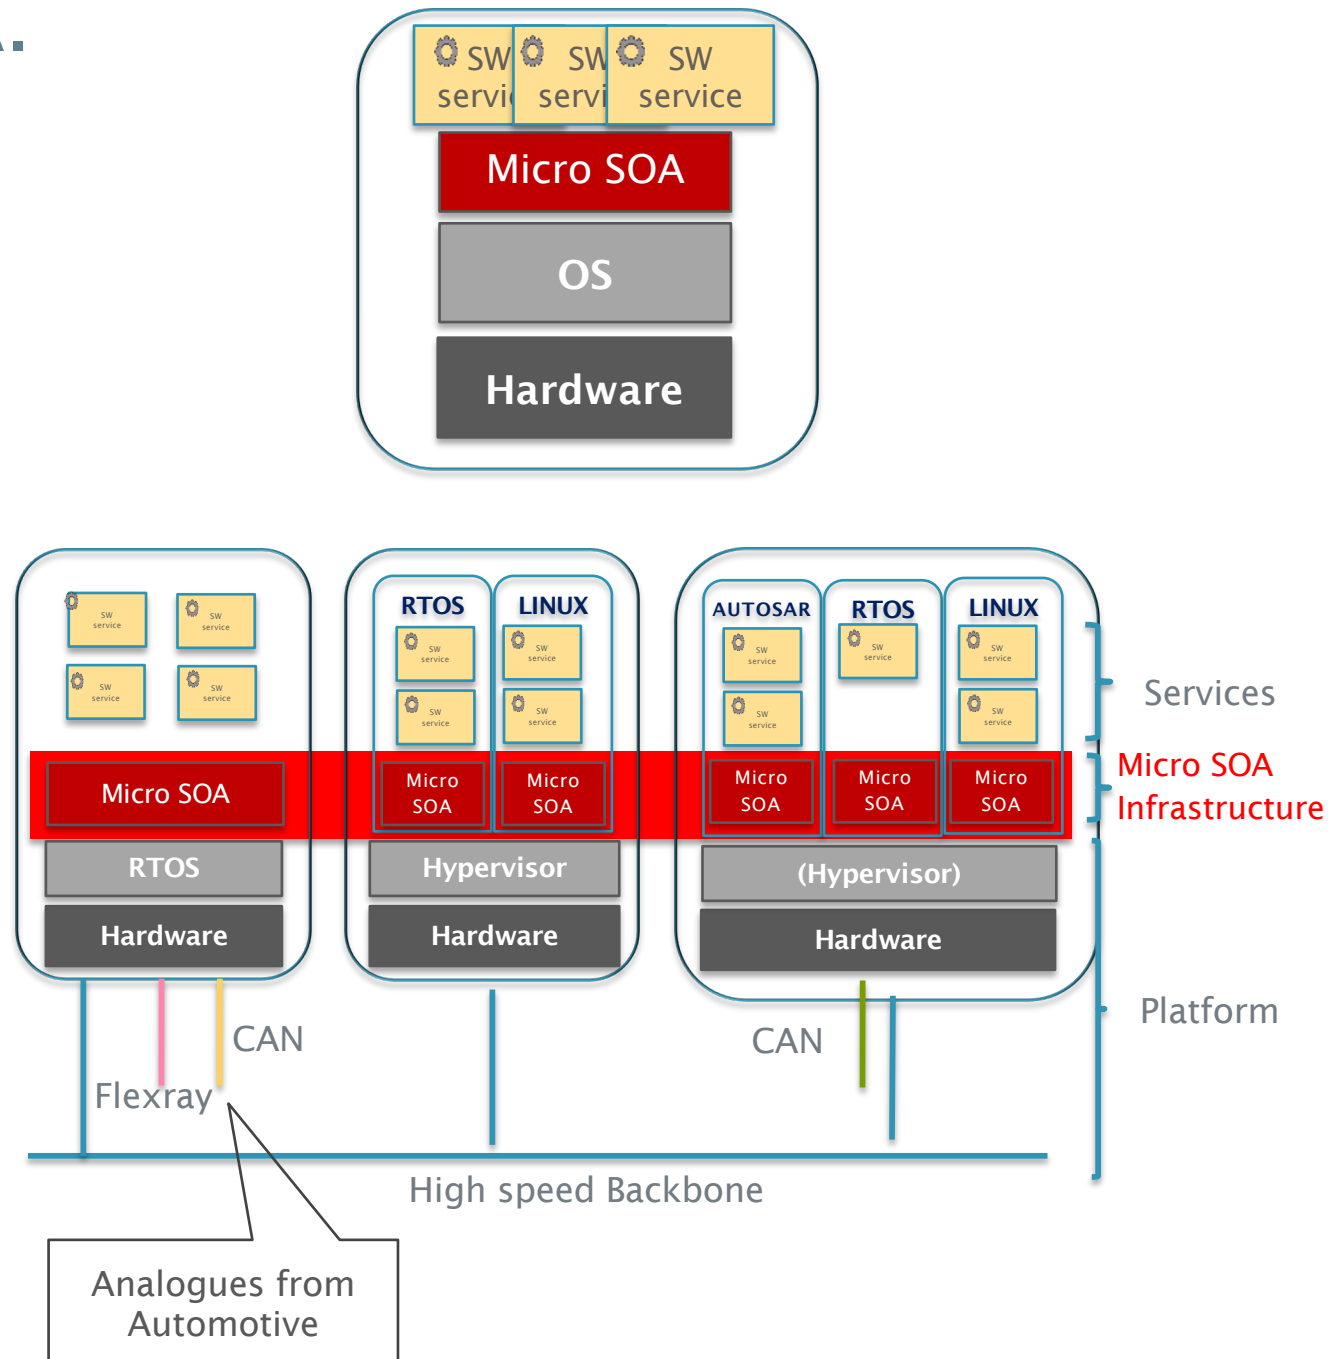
SW servi SW servi SW service
Micro SOA
OS
Hardware

SW service SW service SW service SW service
Micro SOA
RTOS
Hardware

RTOS LINUX
SW service SW service SW service SW service
Micro SOA Micro SOA
Hypervisor
Hardware

AUTOSAR RTOS LINUX
SW service SW service SW service SW service SW service
Micro SOA Micro SOA Micro SOA
(Hypervisor)
Hardware

Services
Micro SOA Infrastructure
Platform

CAN
Flexray
CAN
High speed Backbone

Analogues from Automotive